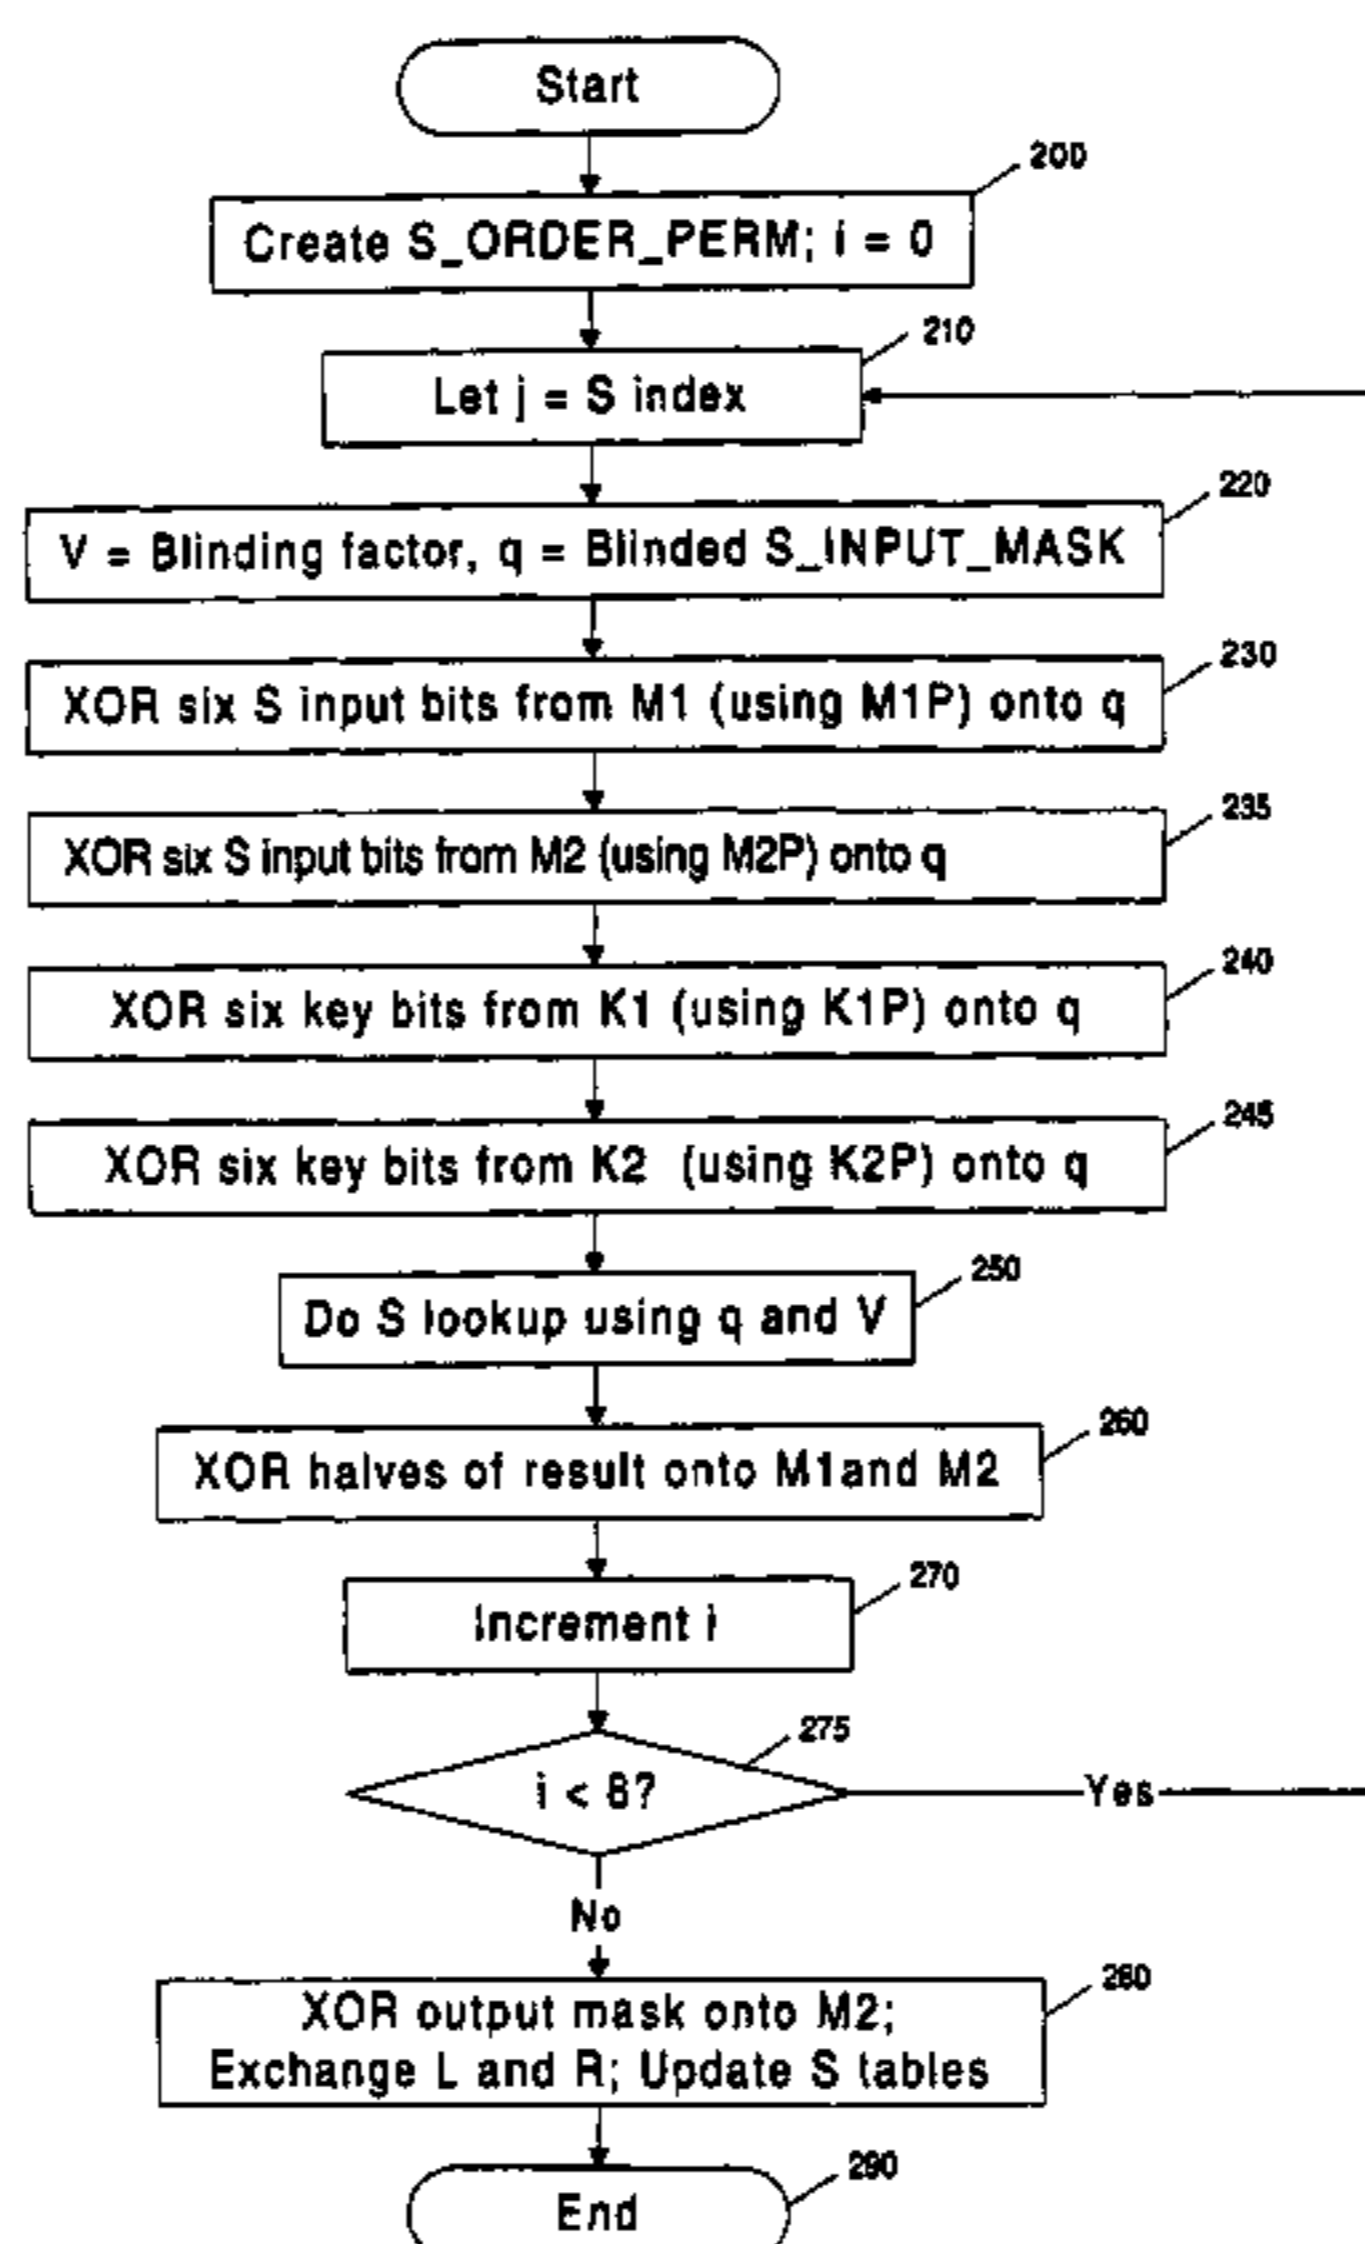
Start

200
Create S_ORDER_PERM; i = 0

210
Let j = S index

220
V = Blinding factor, q = Blinded S_INPUT_MASK

230
XOR six S input bits from M1 (using M1P) onto q

235
XOR six S input bits from M2 (using M2P) onto q

240
XOR six key bits from K1 (using K1P) onto q

245
XOR six key bits from K2 (using K2P) onto q

250
Do S lookup using q and V

260
XOR halves of result onto M1and M2

270
Increment i

275
i < 8?

Yes

No

280
XOR output mask onto M2;
Exchange L and R; Update S tables

290
End